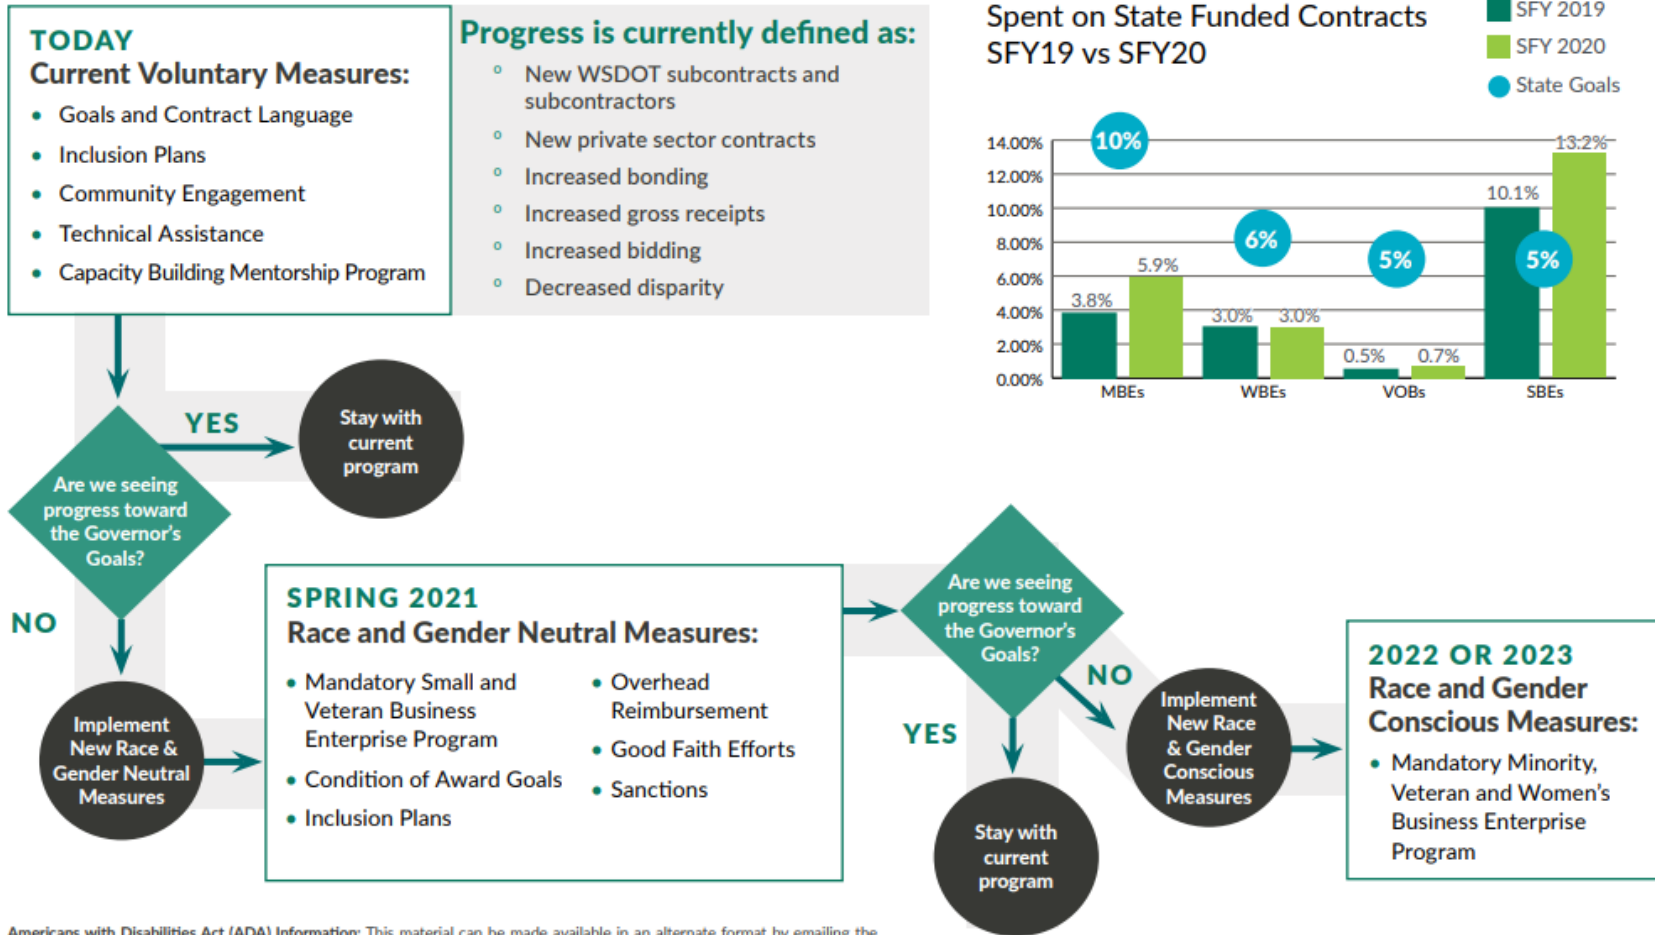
TODAY
Current Voluntary Measures:

- Goals and Contract Language
- Inclusion Plans
- Community Engagement
- Technical Assistance
- Capacity Building Mentorship Program

Progress is currently defined as:

- New WSDOT subcontracts and subcontractors
- New private sector contracts
- Increased bonding
- Increased gross receipts
- Increased bidding
- Decreased disparity

Spent on State Funded Contracts SFY19 vs SFY20

SFY 2019
SFY 2020
State Goals

14.00%
12.00%
10.00%
8.00%
6.00%
4.00%
2.00%
0.00%

10%
3.8%
5.9%
MBEs
6%
3.0%
3.0%
WBEs
5%
0.5%
0.7%
VOBs
10.1%
13.2%
5%
SBEs

YES

Stay with current program

Are we seeing progress toward the Governor's Goals?

NO

Implement New Race & Gender Neutral Measures

SPRING 2021
Race and Gender Neutral Measures:

- Mandatory Small and Veteran Business Enterprise Program
- Condition of Award Goals
- Inclusion Plans
- Overhead Reimbursement
- Good Faith Efforts
- Sanctions

Are we seeing progress toward the Governor's Goals?

NO

YES

Implement New Race & Gender Conscious Measures

Stay with current program

2022 OR 2023
Race and Gender Conscious Measures:

- Mandatory Minority, Veteran and Women's Business Enterprise Program

Americans with Disabilities Act (ADA) Information: This material can be made available in an alternate format by emailing the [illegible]